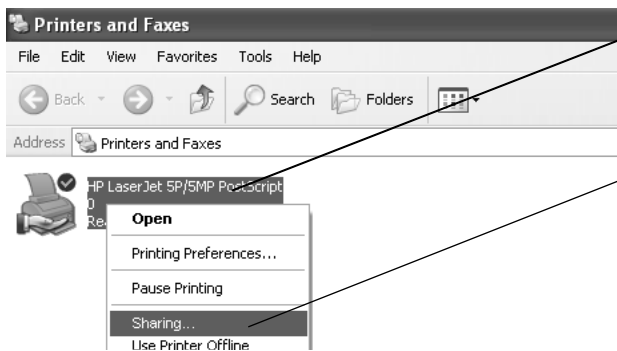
Printers and Faxes

File Edit View Favorites Tools Help

Back Search Folders

Address Printers and Faxes

HP LaserJet 5P/5MP PostScript
0
Re

Open
Printing Preferences...
Pause Printing
Sharing...
Use Printer Offline